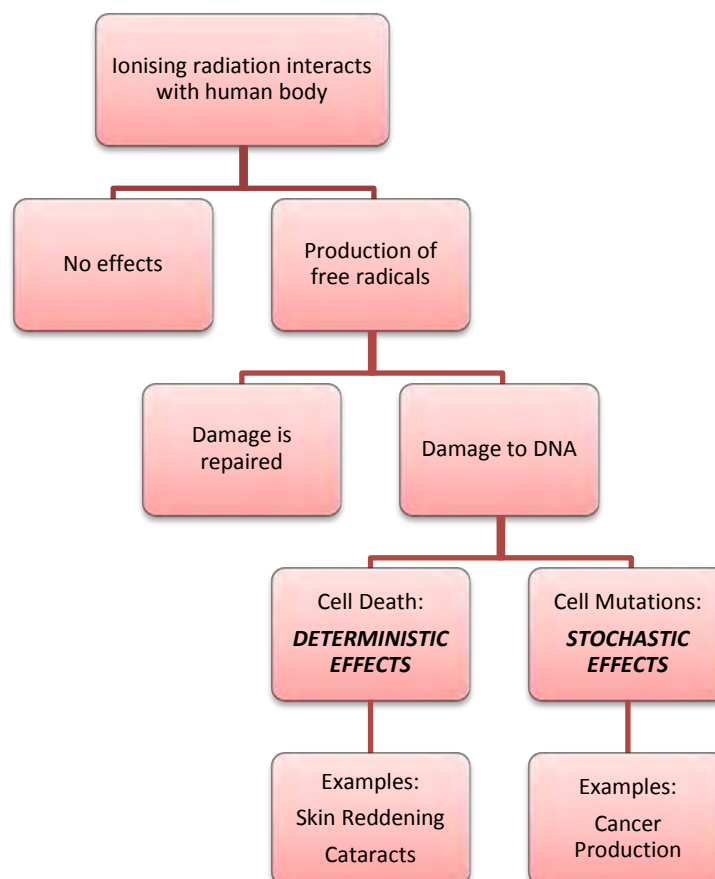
Ionising radiation interacts with human body

No effects

Production of free radicals

Damage is repaired

Damage to DNA

Cell Death: ***DETERMINISTIC EFFECTS***

Cell Mutations: ***STOCHASTIC EFFECTS***

Examples:
Skin Reddening
Cataracts

Examples:
Cancer Production